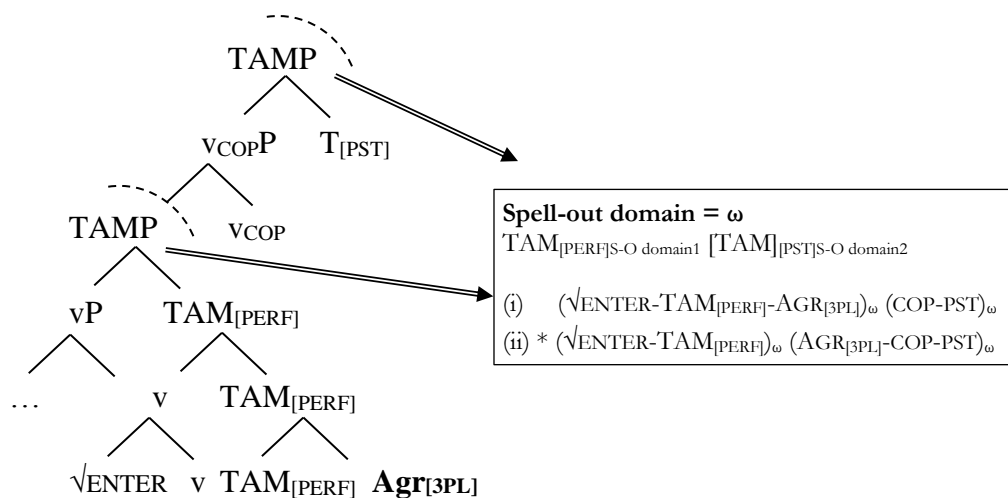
TAMP

$v_{COP}P$ $T_{[PST]}$

TAMP $v_{COP}$

vP $TAM_{[PERF]}$

… v $TAM_{[PERF]}$

√ENTER v $TAM_{[PERF]}$ **$Agr_{[3PL]}$**

**Spell-out domain = ω**
$TAM_{[PERF]S\text{-}O\ domain1}$ $[TAM]_{[PST]S\text{-}O\ domain2}$

(i) $(\sqrt{}ENTER\text{-}TAM_{[PERF]}\text{-}AGR_{[3PL]})_{\omega}$ $(COP\text{-}PST)_{\omega}$
(ii) * $(\sqrt{}ENTER\text{-}TAM_{[PERF]})_{\omega}$ $(AGR_{[3PL]}\text{-}COP\text{-}PST)_{\omega}$